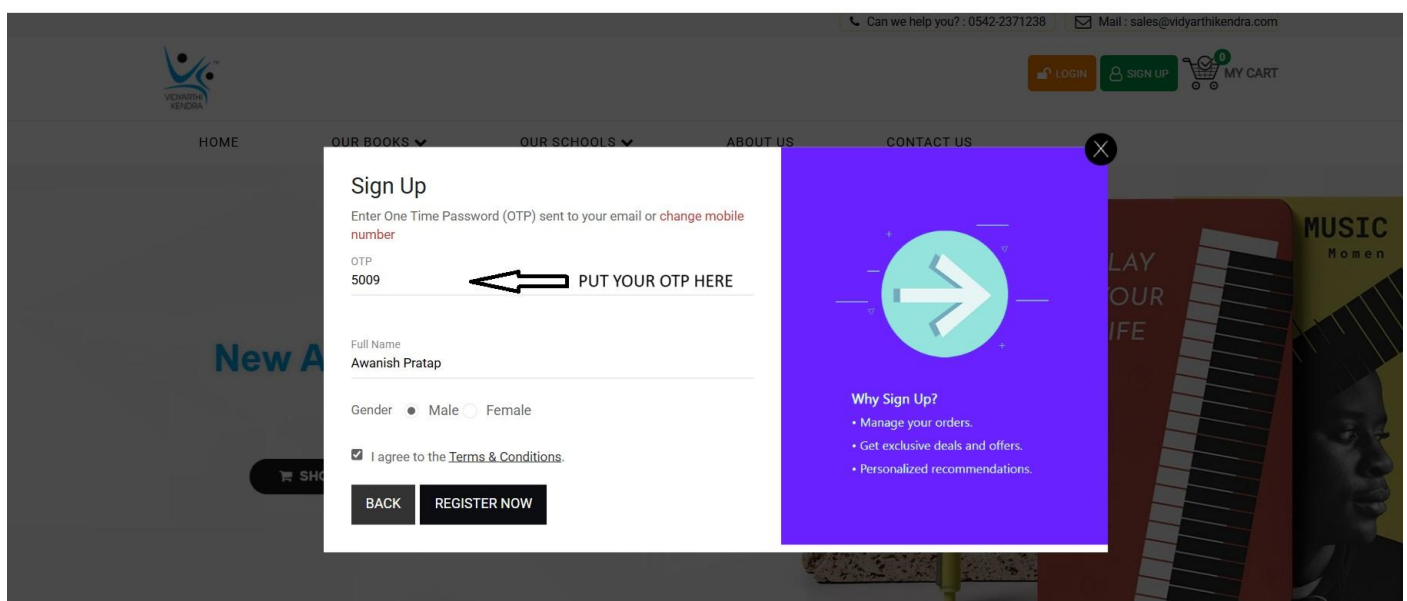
Can we help you? : 0542-2371238 Mail : sales@vidyarthikendra.com

VIDYARTHI KENDRA

LOGIN SIGN UP 0 MY CART

HOME OUR BOOKS OUR SCHOOLS ABOUT US CONTACT US

Sign Up

Enter One Time Password (OTP) sent to your email or change mobile number

OTP
5009

PUT YOUR OTP HERE

Full Name
Awanish Pratap

Gender Male Female

I agree to the Terms & Conditions.

BACK REGISTER NOW

Why Sign Up?
• Manage your orders.
• Get exclusive deals and offers.
• Personalized recommendations.

New A

SH

LAY
OUR
IFE

MUSIC
Momen